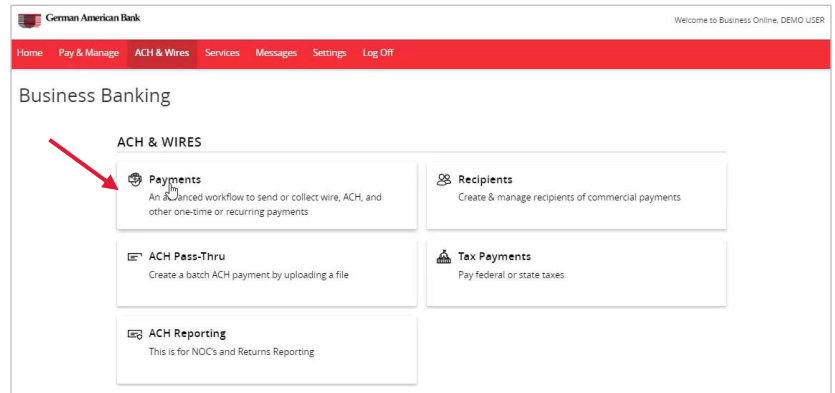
German American Bank

Welcome to Business Online, DEMO USER

Home Pay & Manage ACH & Wires Services Messages Settings Log Off

Business Banking

ACH & WIRES

Payments
An advanced workflow to send or collect wire, ACH, and other one-time or recurring payments

Recipients
Create & manage recipients of commercial payments

ACH Pass-Thru
Create a batch ACH payment by uploading a file

Tax Payments
Pay federal or state taxes

ACH Reporting
This is for NOC's and Returns Reporting